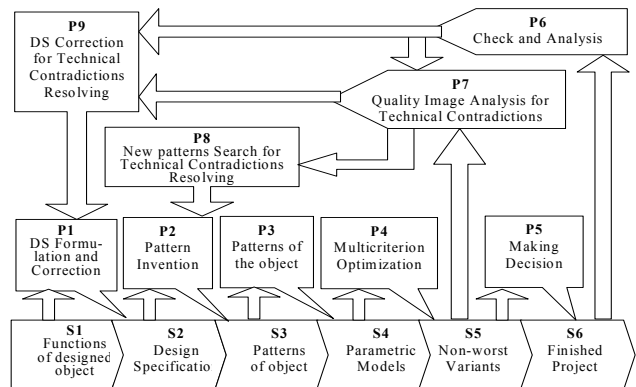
P9
DS Correction for Technical Contradictions Resolving

P6
Check and Analysis

P7
Quality Image Analysis for Technical Contradictions

P8
New patterns Search for Technical Contradictions Resolving

P1
DS Formulation and Correction

P2
Pattern Invention

P3
Patterns of the object

P4
Multicriterion Optimization

P5
Making Decision

S1
Functions of designed object

S2
Design Specificatio

S3
Patterns of object

S4
Parametric Models

S5
Non-worst Variants

S6
Finished Project